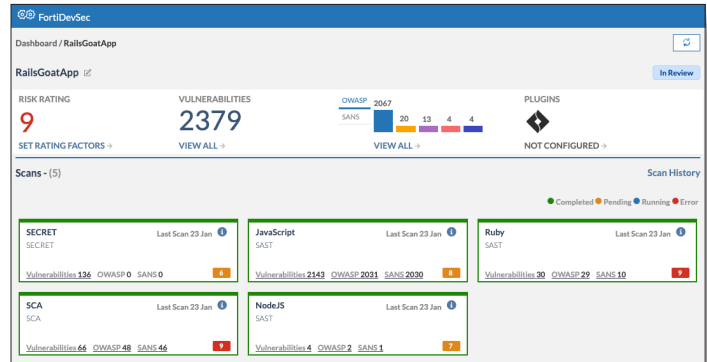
FortiDevSec

Dashboard / RailsGoatApp

RailsGoatApp

In Review

RISK RATING
9
SET RATING FACTORS →

VULNERABILITIES
2379
VIEW ALL →

OWASP
SANS
2067
20 13 4 4
VIEW ALL →

PLUGINS
NOT CONFIGURED →

Scans - (5)

Scan History

Completed Pending Running Error

SECRET
SECRET
Last Scan 23 Jan
Vulnerabilities 136 OWASP 0 SANS 0
6

JavaScript
SAST
Last Scan 23 Jan
Vulnerabilities 2143 OWASP 2031 SANS 2030
8

Ruby
SAST
Last Scan 23 Jan
Vulnerabilities 30 OWASP 29 SANS 10
9

SCA
SCA
Last Scan 23 Jan
Vulnerabilities 66 OWASP 48 SANS 46
9

NodeJS
SAST
Last Scan 23 Jan
Vulnerabilities 4 OWASP 2 SANS 1
7